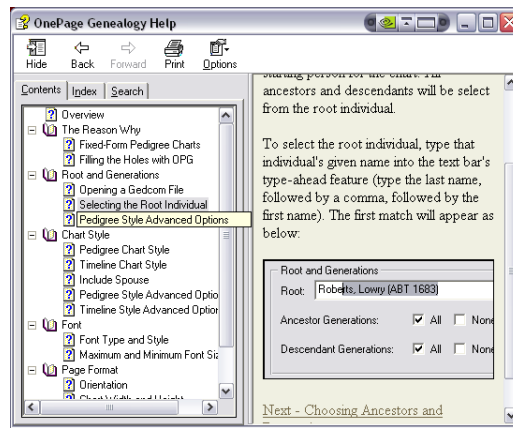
OnePage Genealogy Help

Hide Back Forward Print Options

Contents Index Search

Overview
The Reason Why
Fixed-Form Pedigree Charts
Filling the Holes with OPG
Root and Generations
Opening a Gedcom File
Selecting the Root Individual
Pedigree Style Advanced Options
Chart Style
Pedigree Chart Style
Timeline Chart Style
Include Spouse
Pedigree Style Advanced Optio
Timeline Style Advanced Optior
Font
Font Type and Style
Maximum and Minimum Font Siz
Page Format
Orientation
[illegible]

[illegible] ancestors and descendants will be select from the root individual.

To select the root individual, type that individual's given name into the text bar's type-ahead feature (type the last name, followed by a comma, followed by the first name). The first match will appear as below:

Root and Generations
Root: Roberts, Lowry (ABT 1683)
Ancestor Generations: All None
Descendant Generations: All None

Next - Choosing Ancestors and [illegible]